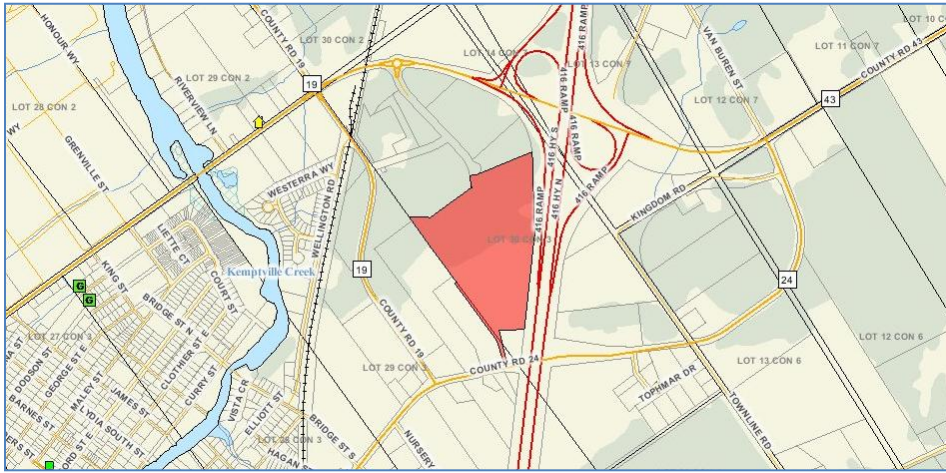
HONOUR WY
COUNTY RD 19
LOT 30 CON 2
LOT 14 CON 5
416 RAMP
LOT 13 CON 7
VAN BUREN ST
LOT 11 CON 7
LOT 10 C
COUNTY RD 43
43
LOT 28 CON 2
LOT 29 CON 2
RIVERVIEW LN
19
WY
GRENVILLE ST
LOT 12 CON 7
416 HY S
416 HY N
416 RAMP
416 RAMP
416 RAMP
WESTERRA WY
WELLINGTON RD
KINGDOM RD
LIETTE CT
LOT 30 CON 3
416 RAMP
Kemptville Creek
19
24
KING ST
G
G
BRIDGE ST N
COURT ST
LOT 27 CON 3
DODSON ST
GEORGE ST E
BARNES ST
MALEY ST
CLOTHIER ST E
LYDIA SOUTH ST
JAMES ST
CURRY ST
VISTA CR
ELLIOTT ST
BRIDGE ST S
COUNTY RD 19
LOT 29 CON 3
COUNTY RD 24
NURSERY
LOT 28 CON 3
HAGAN
TOPHMAR DR
LOT 13 CON 6
TOWNLINE RD
LOT 12 CON 6
ERS ST
ORD ST E